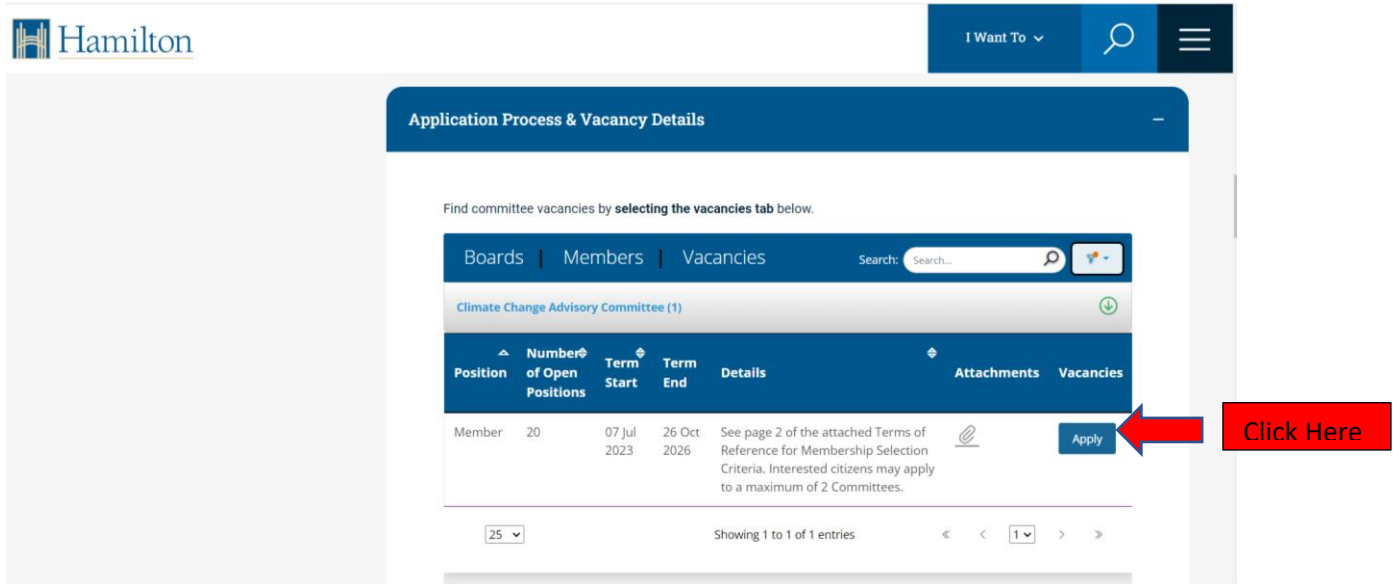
Hamilton

I Want To

Application Process & Vacancy Details

–

Find committee vacancies by **selecting the vacancies tab** below.

Boards | Members | Vacancies

Search: Search...

Climate Change Advisory Committee (1)

| Position | Number of Open Positions | Term Start | Term End | Details | Attachments | Vacancies |
|---|---|---|---|---|---|---|
| Member | 20 | 07 Jul 2023 | 26 Oct 2026 | See page 2 of the attached Terms of Reference for Membership Selection Criteria. Interested citizens may apply to a maximum of 2 Committees. | | Apply |

Click Here

25

Showing 1 to 1 of 1 entries

« ‹ 1 › »